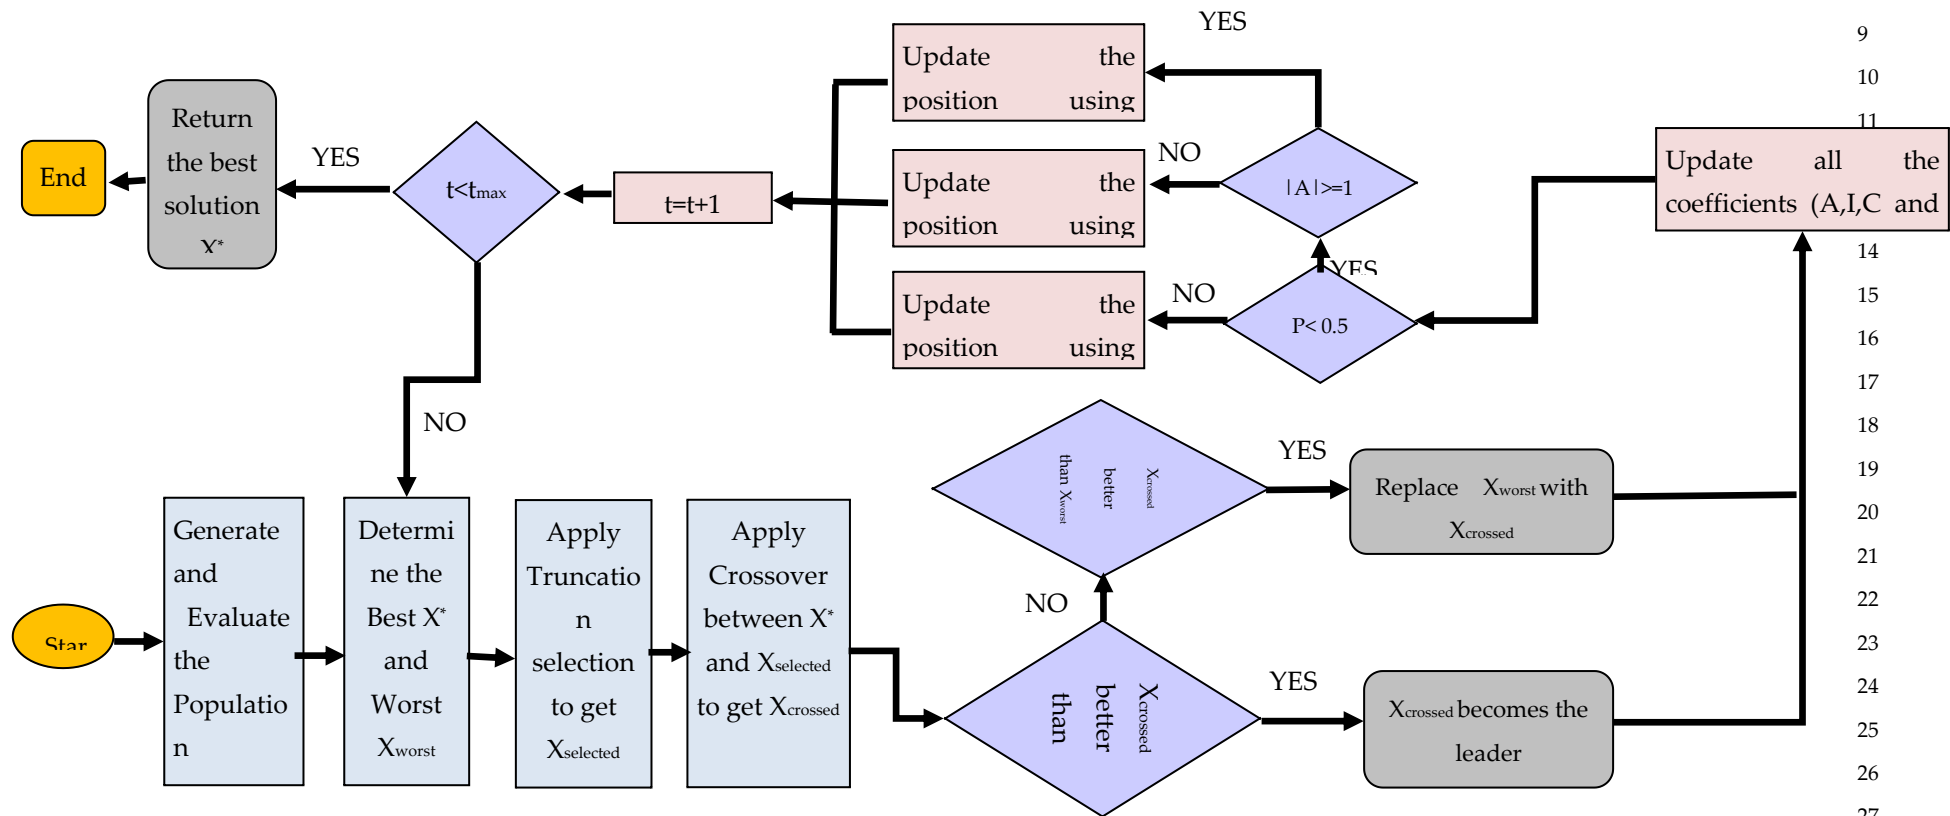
YES

Update the position using

9

10

11

NO

Update the position using

|A|>=1

Update all the coefficients (A,I,C and

YES

NO

Update the position using

P< 0.5

14

15

16

17

End

Return the best solution $X^*$

YES

$t<t_{max}$

t=t+1

NO

18

$X_{crossed}$ better than $X_{worst}$

YES

Replace $X_{worst}$ with $X_{crossed}$

19

20

21

NO

22

Star

Generate and Evaluate the Population

Determine the Best $X^*$ and Worst $X_{worst}$

Apply Truncation selection to get $X_{selected}$

Apply Crossover between $X^*$ and $X_{selected}$ to get $X_{crossed}$

$X_{crossed}$ better than

YES

$X_{crossed}$ becomes the leader

23

24

25

26

27